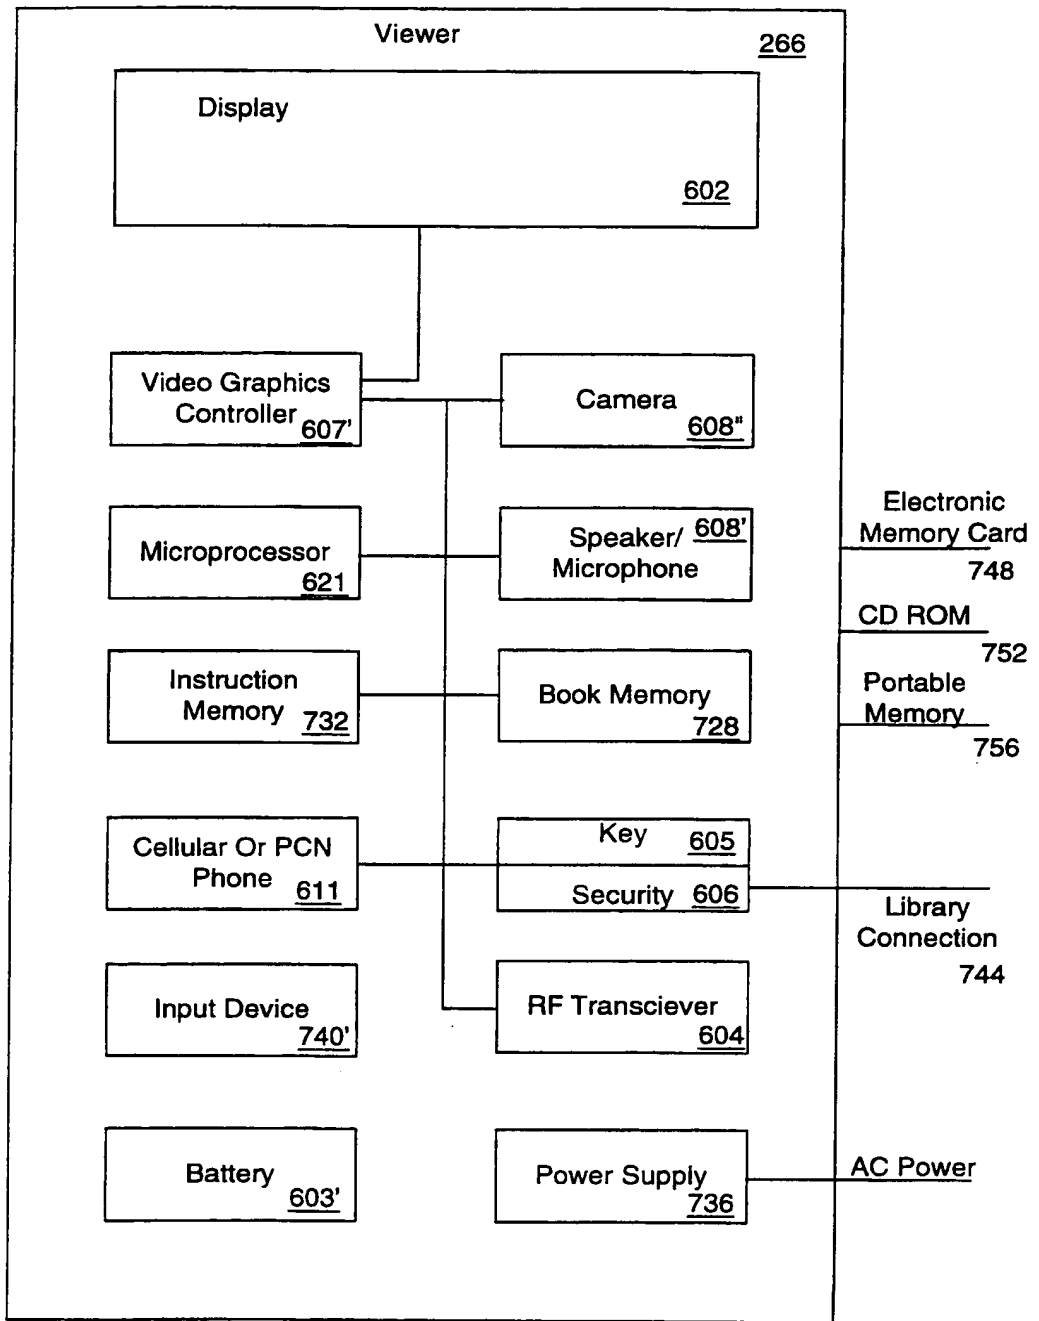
Viewer
266

Display
602

Video Graphics Controller 607'

Camera 608"

Microprocessor 621

Speaker/ Microphone 608'

Instruction Memory 732

Book Memory 728

Cellular Or PCN Phone 611

Key 605

Security 606

Input Device 740'

RF Transciever 604

Battery 603'

Power Supply 736

Electronic Memory Card 748

CD ROM 752

Portable Memory 756

Library Connection 744

AC Power